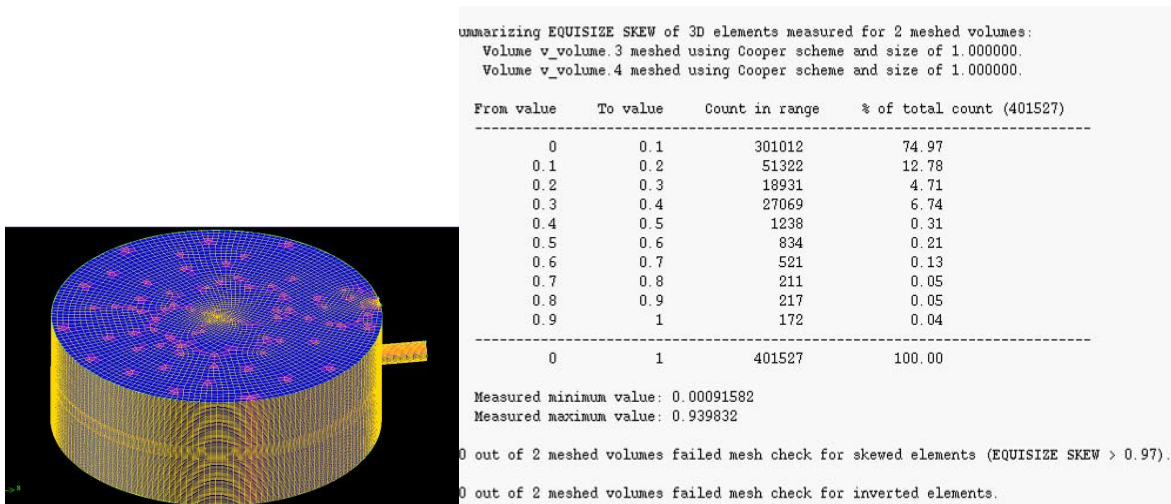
ummarizing EQUISIZE SKEW of 3D elements measured for 2 meshed volumes:
Volume v_volume.3 meshed using Cooper scheme and size of 1.000000.
Volume v_volume.4 meshed using Cooper scheme and size of 1.000000.

| From value | To value | Count in range | % of total count (401527) |
|---|---|---|---|
| 0 | 0.1 | 301012 | 74.97 |
| 0.1 | 0.2 | 51322 | 12.78 |
| 0.2 | 0.3 | 18931 | 4.71 |
| 0.3 | 0.4 | 27069 | 6.74 |
| 0.4 | 0.5 | 1238 | 0.31 |
| 0.5 | 0.6 | 834 | 0.21 |
| 0.6 | 0.7 | 521 | 0.13 |
| 0.7 | 0.8 | 211 | 0.05 |
| 0.8 | 0.9 | 217 | 0.05 |
| 0.9 | 1 | 172 | 0.04 |
| 0 | 1 | 401527 | 100.00 |

Measured minimum value: 0.00091582
Measured maximum value: 0.939832

0 out of 2 meshed volumes failed mesh check for skewed elements (EQUISIZE SKEW > 0.97).

0 out of 2 meshed volumes failed mesh check for inverted elements.